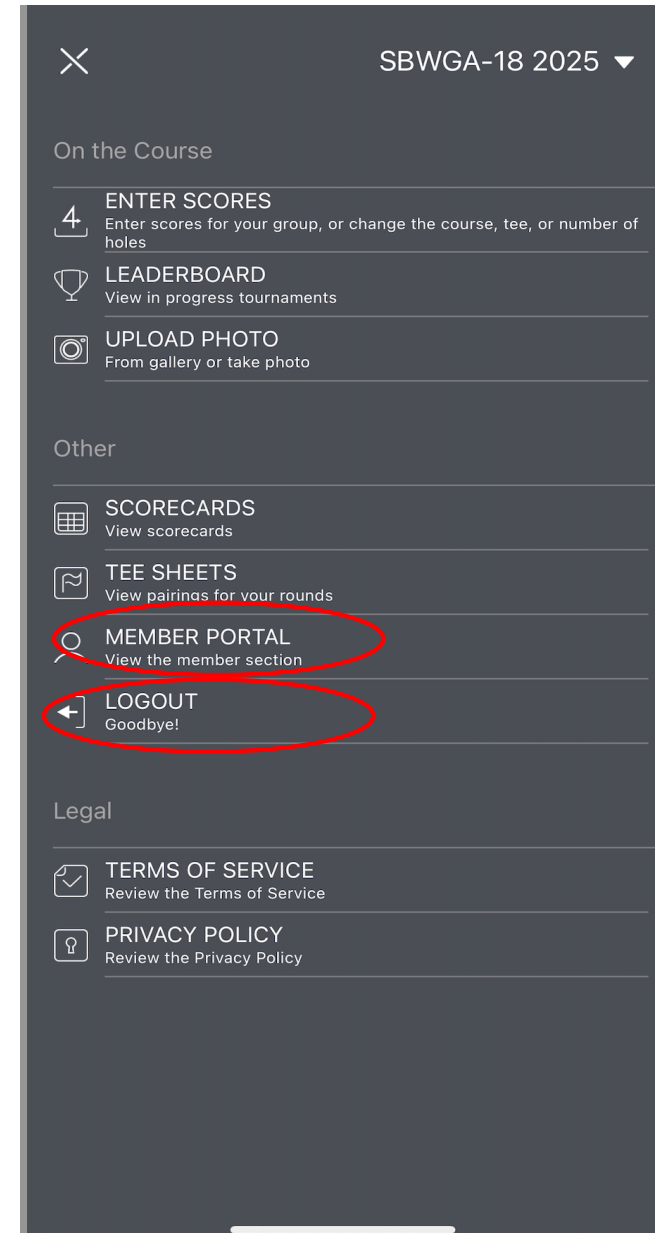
SBWGA-18 2025

On the Course

4 ENTER SCORES
Enter scores for your group, or change the course, tee, or number of holes

LEADERBOARD
View in progress tournaments

UPLOAD PHOTO
From gallery or take photo

Other

SCORECARDS
View scorecards

TEE SHEETS
View pairings for your rounds

MEMBER PORTAL
View the member section

LOGOUT
Goodbye!

Legal

TERMS OF SERVICE
Review the Terms of Service

PRIVACY POLICY
Review the Privacy Policy